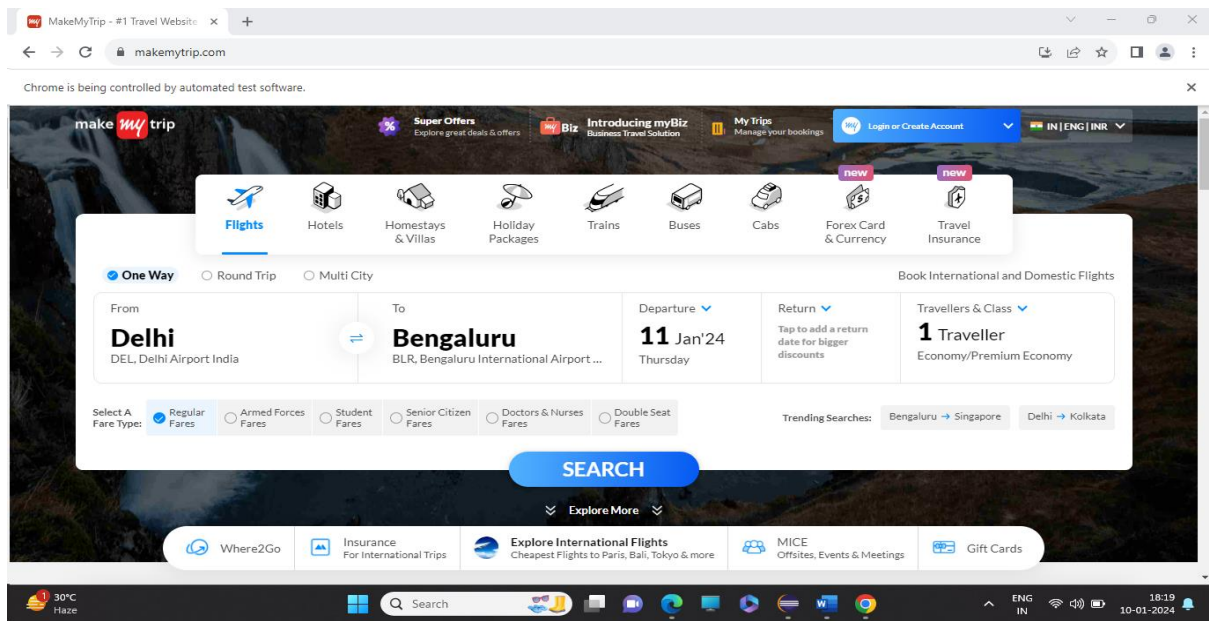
MakeMyTrip - #1 Travel Website ×

makemytrip.com

Chrome is being controlled by automated test software.

make my trip

Super Offers
Explore great deals & offers

my Biz Introducing myBiz
Business Travel Solution

My Trips
Manage your bookings

Login or Create Account

IN | ENG | INR

new
new

Flights
Hotels
Homestays & Villas
Holiday Packages
Trains
Buses
Cabs
Forex Card & Currency
Travel Insurance

One Way
Round Trip
Multi City

Book International and Domestic Flights

From
Delhi
DEL, Delhi Airport India

To
Bengaluru
BLR, Bengaluru International Airport ...

Departure
11 Jan'24
Thursday

Return
Tap to add a return date for bigger discounts

Travellers & Class
1 Traveller
Economy/Premium Economy

Select A Fare Type:
Regular Fares
Armed Forces Fares
Student Fares
Senior Citizen Fares
Doctors & Nurses Fares
Double Seat Fares

Trending Searches:
Bengaluru → Singapore
Delhi → Kolkata

SEARCH

Explore More

Where2Go
Insurance
For International Trips
Explore International Flights
Cheapest Flights to Paris, Bali, Tokyo & more
MICE
Offsites, Events & Meetings
Gift Cards

30°C
Haze
Search
ENG
IN
18:19
10-01-2024